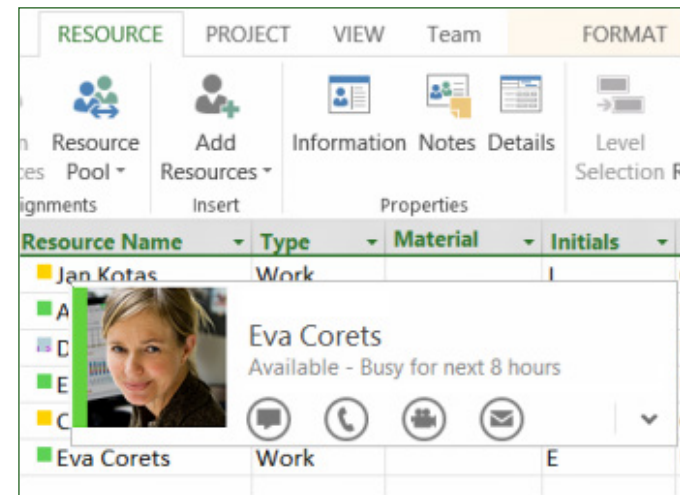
RESOURCE PROJECT VIEW Team FORMAT

n ces Resource Pool ▾ Add Resources ▾ Information Notes Details Level Selection R

ignments Insert Properties

| Resource Name ▾ | Type ▾ | Material ▾ | Initials ▾ |
|---|---|---|---|
| Jan Kotas | Work | | J |
| A | | | |
| D | | | |
| E | | | |
| C | | | |
| Eva Corets | Work | | E |

Eva Corets
Available - Busy for next 8 hours